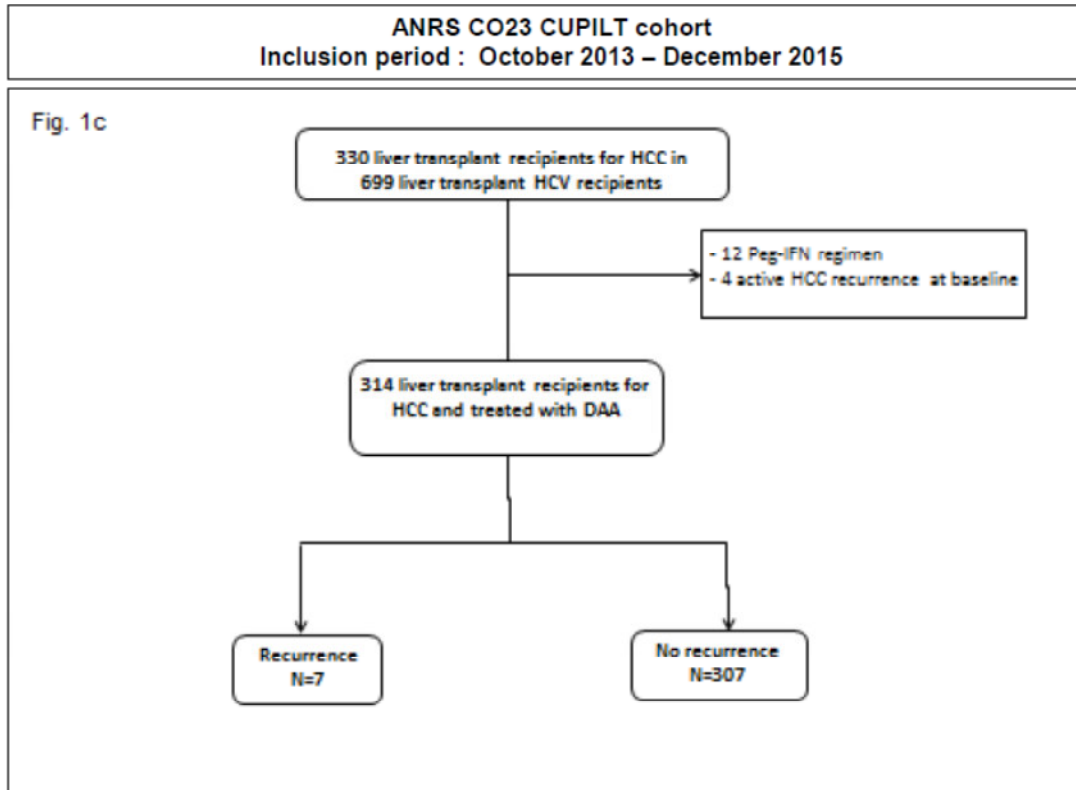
ANRS CO23 CUPILT cohort
Inclusion period : October 2013 – December 2015

Fig. 1c

330 liver transplant recipients for HCC in 699 liver transplant HCV recipients

- 12 Peg-IFN regimen
- 4 active HCC recurrence at baseline

314 liver transplant recipients for HCC and treated with DAA

Recurrence
N=7

No recurrence
N=307